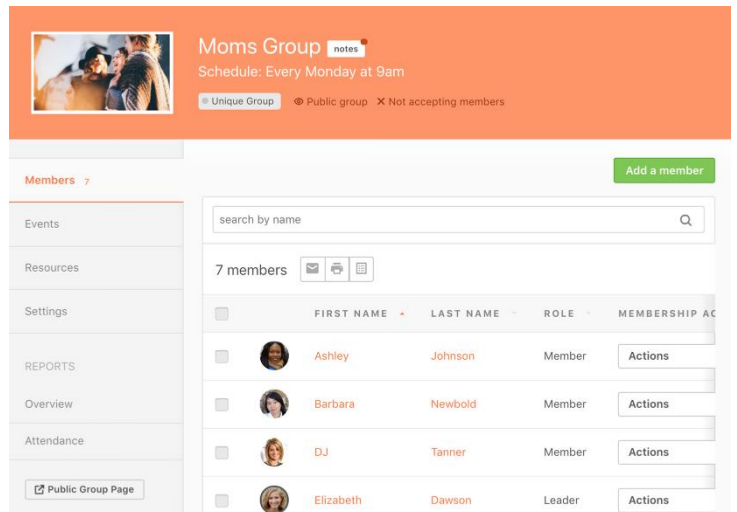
Moms Group notes
Schedule: Every Monday at 9am
Unique Group  Public group  ✕ Not accepting members

Members 7
Events
Resources
Settings
REPORTS
Overview
Attendance
Public Group Page

Add a member

search by name

7 members

| | | FIRST NAME | LAST NAME | ROLE | MEMBERSHIP AC |
|---|---|---|---|---|---|
| | | Ashley | Johnson | Member | Actions |
| | | Barbara | Newbold | Member | Actions |
| | | DJ | Tanner | Member | Actions |
| | | Elizabeth | Dawson | Leader | Actions |